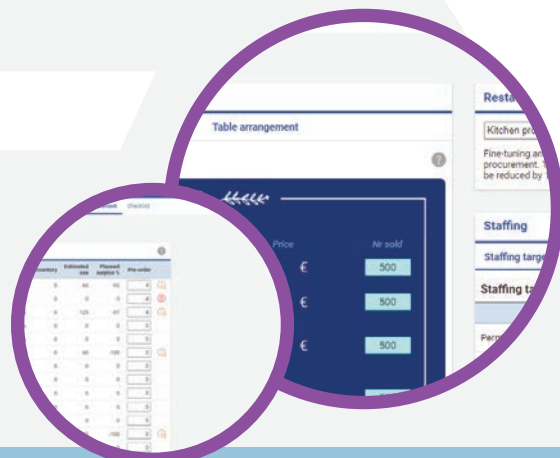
Table arrangement

Price
Nr sold
€
500
€
500
€
500

Resta
Kitchen pr
Fine-tuning ar
procurement.
be reduced by

Staffing
Staffing targ
Staffing ta
Perm

Checklist
ventory
Estimated use
Planned surplus %
Pre-order
0
60
-90
0
0
0
0
0
120
-97
0
0
0
0
0
0
0
0
0
0
0
60
100
0
0
0
0
0
0
0
0
0
0
0
0
0
0
0
0
0
0
0
0
0
0
0
100
0
0